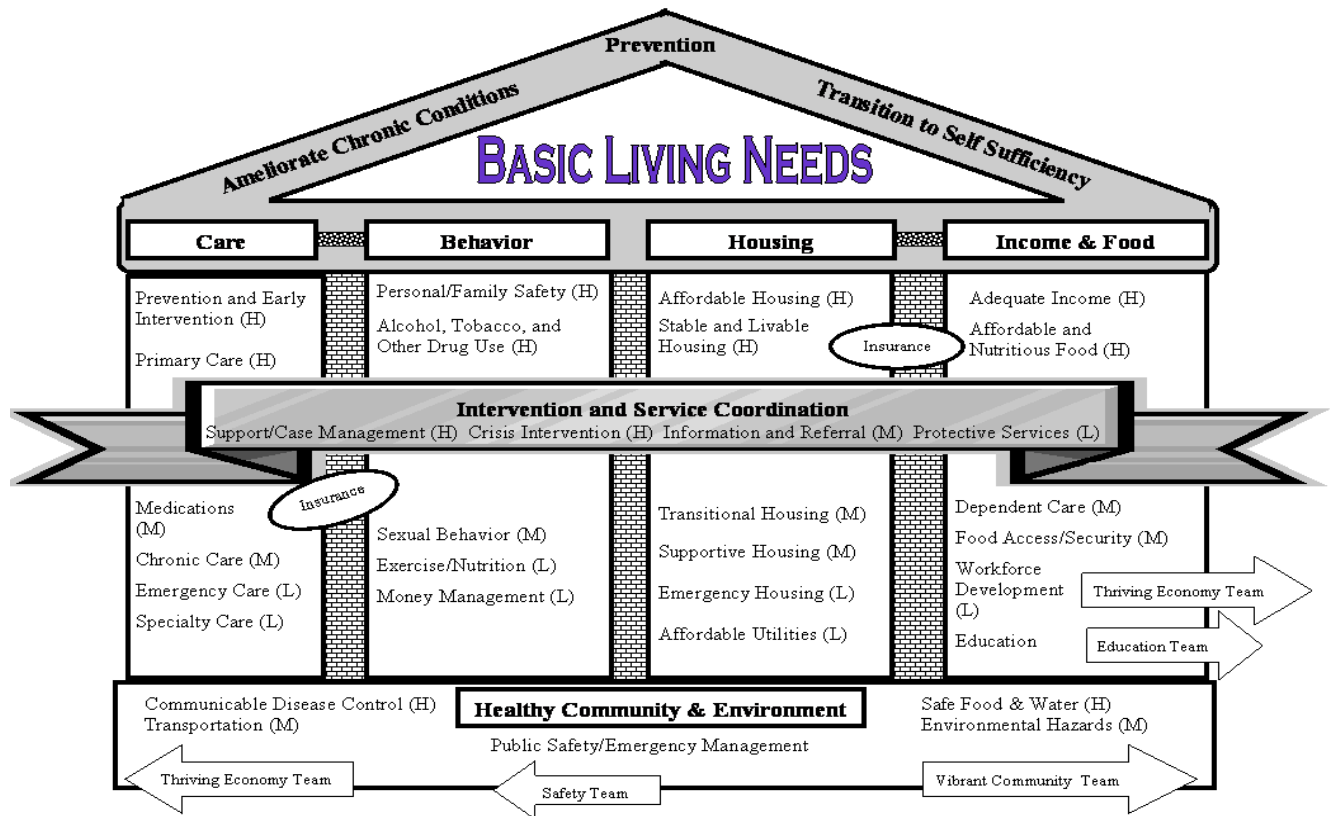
Prevention

Ameliorate Chronic Conditions

Transition to Self Sufficiency

BASIC LIVING NEEDS

Care

Behavior

Housing

Income & Food

Prevention and Early Intervention (H)

Primary Care (H)

Personal/Family Safety (H)

Alcohol, Tobacco, and Other Drug Use (H)

Affordable Housing (H)

Stable and Livable Housing (H)

Insurance

Adequate Income (H)

Affordable and Nutritious Food (H)

Intervention and Service Coordination

Support/Case Management (H) Crisis Intervention (H) Information and Referral (M) Protective Services (L)

Insurance

Medications (M)

Chronic Care (M)

Emergency Care (L)

Specialty Care (L)

Sexual Behavior (M)

Exercise/Nutrition (L)

Money Management (L)

Transitional Housing (M)

Supportive Housing (M)

Emergency Housing (L)

Affordable Utilities (L)

Dependent Care (M)

Food Access/Security (M)

Workforce Development (L)

Education

Thriving Economy Team

Education Team

Communicable Disease Control (H)
Transportation (M)

Healthy Community & Environment

Safe Food & Water (H)
Environmental Hazards (M)

Public Safety/Emergency Management

Thriving Economy Team

Safety Team

Vibrant Community Team